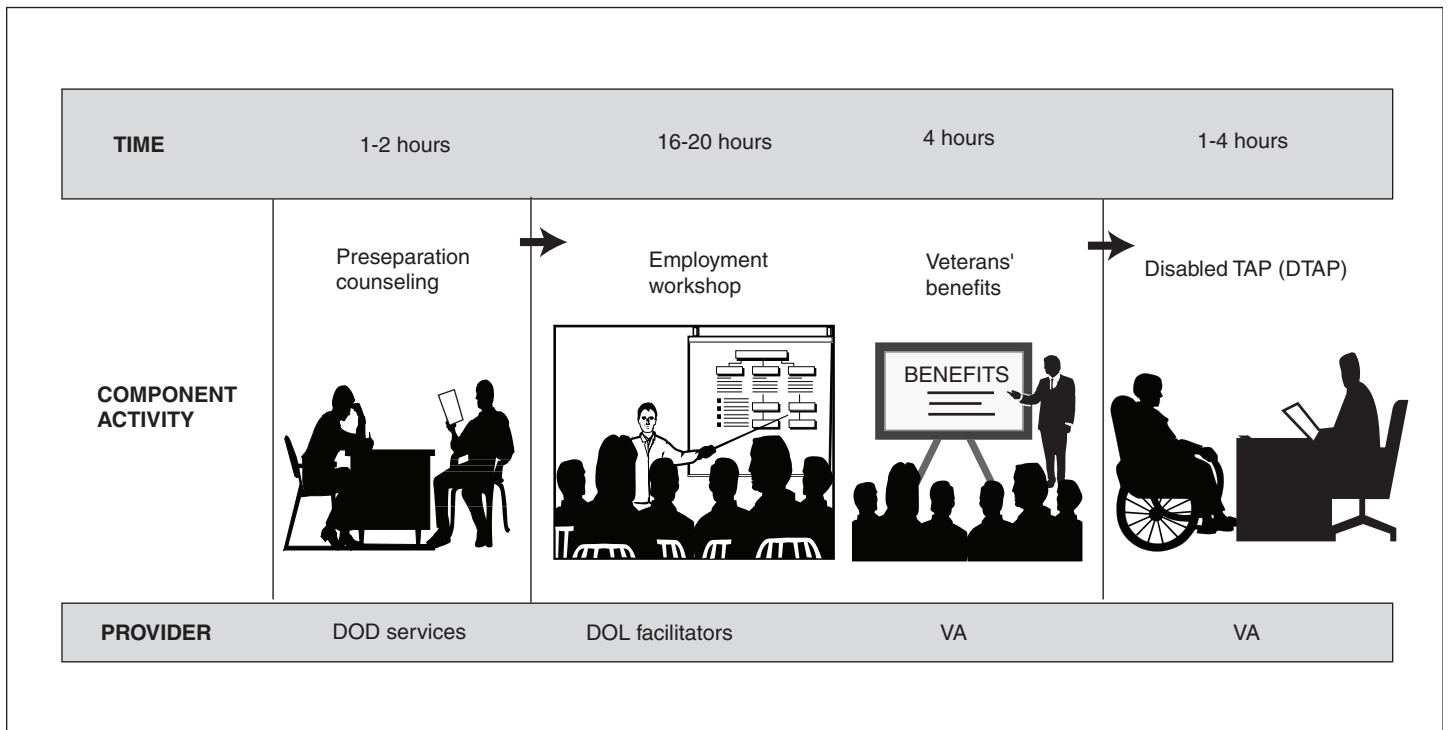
| TIME | 1-2 hours | 16-20 hours | 4 hours | 1-4 hours |
|---|---|---|---|---|
| COMPONENT ACTIVITY | Preseparation counseling | Employment workshop | Veterans' benefits | Disabled TAP (DTAP) |
| PROVIDER | DOD services | DOL facilitators | VA | VA |

BENEFITS